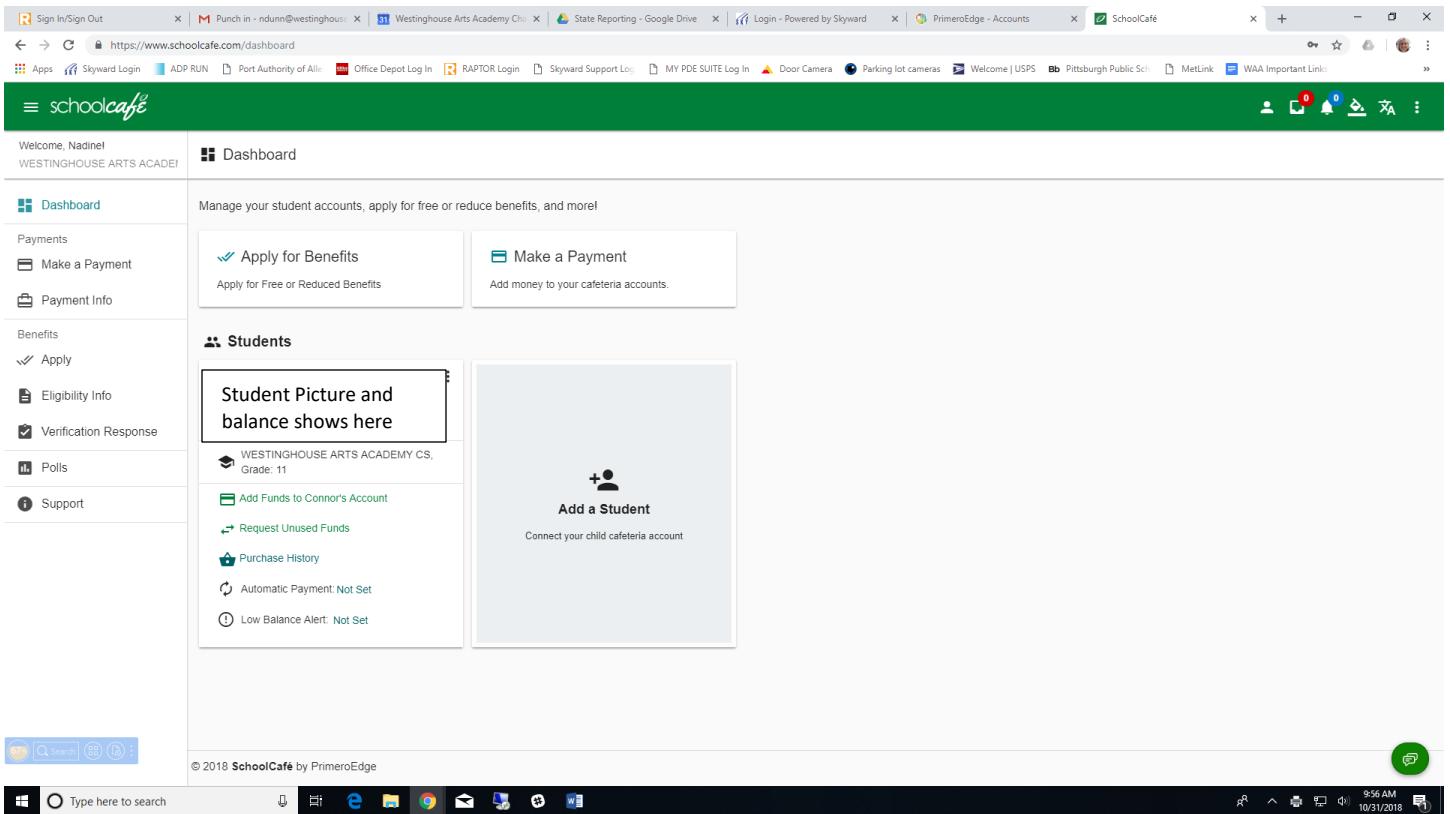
Sign In/Sign Out | Punch in - ndunn@westinghouse | Westinghouse Arts Academy Ch | State Reporting - Google Drive | Login - Powered by Skyward | PrimeroEdge - Accounts | SchoolCafé

https://www.schoolcafe.com/dashboard

Apps | Skyward Login | ADP RUN | Port Authority of Alle | Office Depot Log In | RAPTOR Login | Skyward Support Log | MY PDE SUITE Log In | Door Camera | Parking lot cameras | Welcome | USPS | Pittsburgh Public Sch | MetLink | WAA Important Link

schoolcafé

0 0

Welcome, Nadine!
WESTINGHOUSE ARTS ACADE

Dashboard

Dashboard

Payments
Make a Payment
Payment Info

Benefits
Apply
Eligibility Info
Verification Response
Polls
Support

Manage your student accounts, apply for free or reduce benefits, and more!

Apply for Benefits
Apply for Free or Reduced Benefits

Make a Payment
Add money to your cafeteria accounts.

Students

Student Picture and balance shows here

WESTINGHOUSE ARTS ACADEMY CS, Grade: 11

Add Funds to Connor's Account
Request Unused Funds
Purchase History
Automatic Payment: Not Set
Low Balance Alert: Not Set

Add a Student
Connect your child cafeteria account

Search

© 2018 SchoolCafé by PrimeroEdge

Type here to search

9:56 AM
10/31/2018